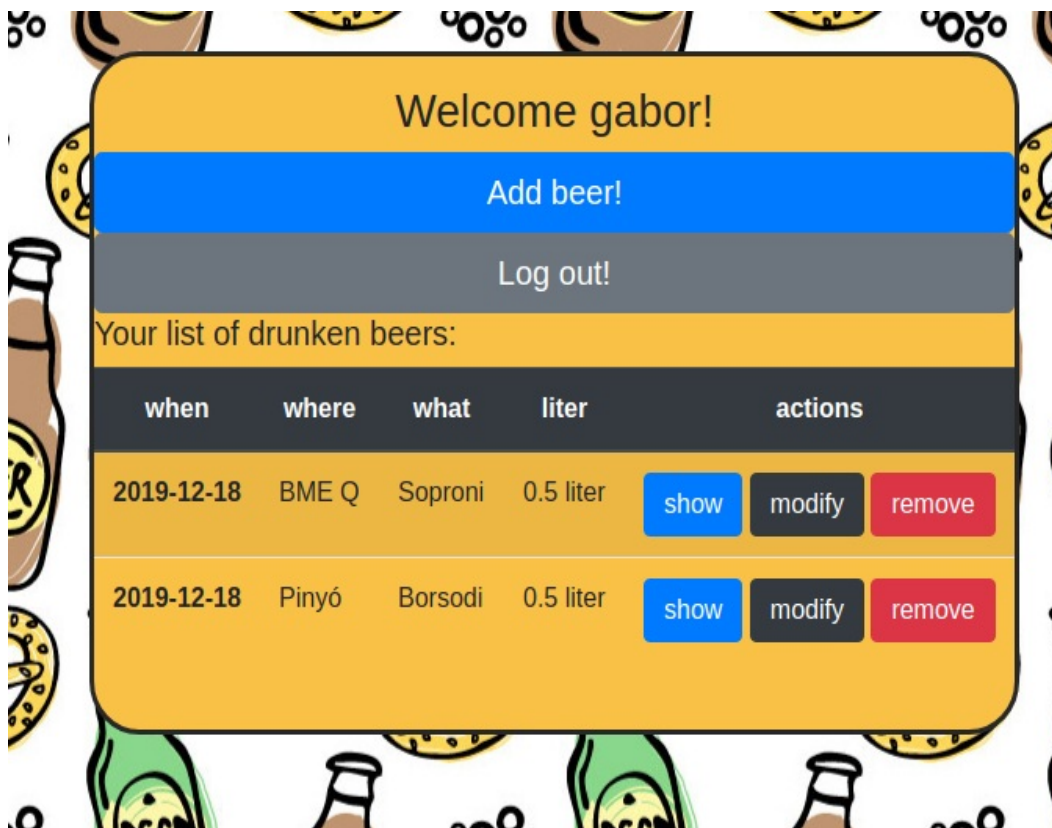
Welcome gabor!

Add beer!

Log out!

Your list of drunken beers:

| when | where | what | liter | actions |
|---|---|---|---|---|
| 2019-12-18 | BME Q | Soproni | 0.5 liter | show modify remove |
| 2019-12-18 | Pinyó | Borsodi | 0.5 liter | show modify remove |